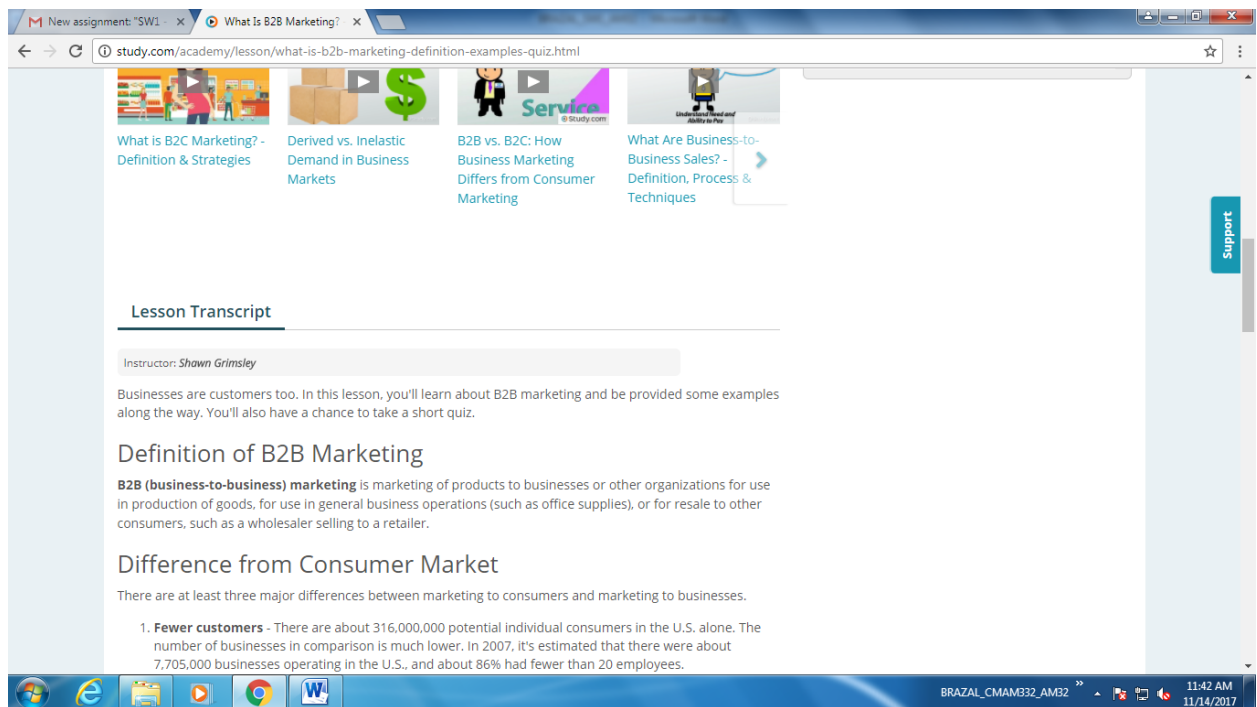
New assignment: "SW1 ×
What Is B2B Marketing? ×

study.com/academy/lesson/what-is-b2b-marketing-definition-examples-quiz.html

Service
© Study.com

Understand Need and Ability to Pay

What is B2C Marketing? - Definition & Strategies

Derived vs. Inelastic Demand in Business Markets

B2B vs. B2C: How Business Marketing Differs from Consumer Marketing

What Are Business-to-Business Sales? - Definition, Process & Techniques

Support

Lesson Transcript

Instructor: Shawn Grimsley

Businesses are customers too. In this lesson, you'll learn about B2B marketing and be provided some examples along the way. You'll also have a chance to take a short quiz.

Definition of B2B Marketing

**B2B (business-to-business) marketing** is marketing of products to businesses or other organizations for use in production of goods, for use in general business operations (such as office supplies), or for resale to other consumers, such as a wholesaler selling to a retailer.

Difference from Consumer Market

There are at least three major differences between marketing to consumers and marketing to businesses.

1. **Fewer customers** - There are about 316,000,000 potential individual consumers in the U.S. alone. The number of businesses in comparison is much lower. In 2007, it's estimated that there were about 7,705,000 businesses operating in the U.S., and about 86% had fewer than 20 employees.

BRAZAL_CMAM332_AM32
11:42 AM
11/14/2017